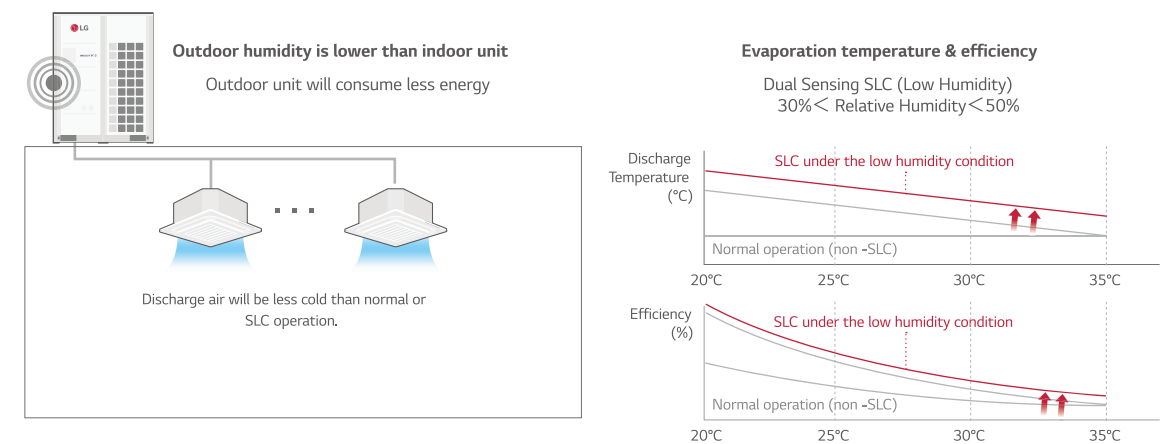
LG

Outdoor humidity is lower than indoor unit

Outdoor unit will consume less energy

Discharge air will be less cold than normal or SLC operation.

Evaporation temperature & efficiency

Dual Sensing SLC (Low Humidity)
30%< Relative Humidity<50%

Discharge Temperature (°C)

SLC under the low humidity condition

Normal operation (non -SLC)

20°C 25°C 30°C 35°C

Efficiency (%)

SLC under the low humidity condition

Normal operation (non -SLC)

20°C 25°C 30°C 35°C